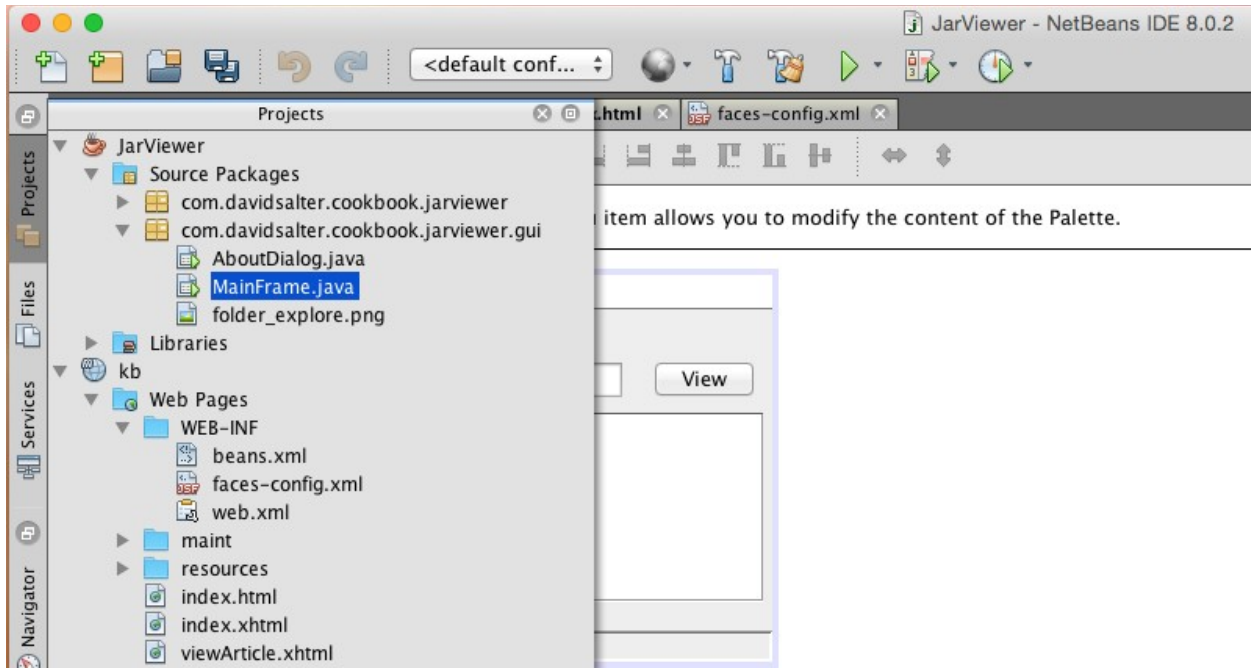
JarViewer - NetBeans IDE 8.0.2

<default conf...

Projects

.html

faces-config.xml

Projects

Files

Services

Navigator

JarViewer
Source Packages
com.davidsalter.cookbook.jarviewer
com.davidsalter.cookbook.jarviewer.gui
AboutDialog.java
MainFrame.java
folder_explore.png
Libraries
kb
Web Pages
WEB-INF
beans.xml
faces-config.xml
web.xml
maint
resources
index.html
index.xhtml
viewArticle.xhtml

item allows you to modify the content of the Palette.

View